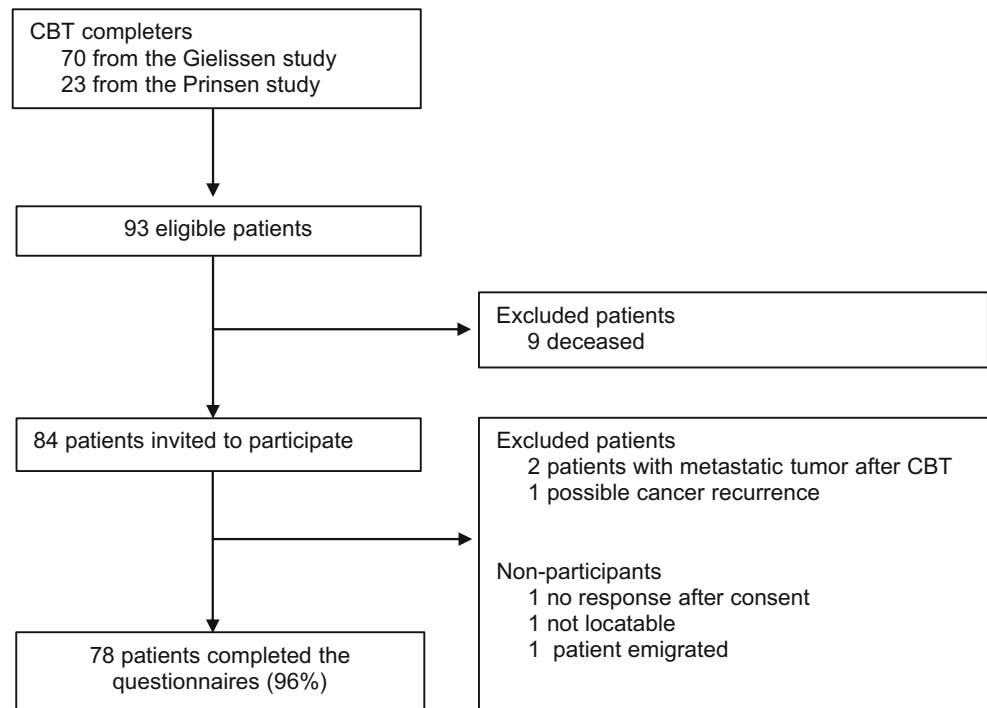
CBT completers
70 from the Gielissen study
23 from the Prinsen study

93 eligible patients

Excluded patients
9 deceased

84 patients invited to participate

Excluded patients
2 patients with metastatic tumor after CBT
1 possible cancer recurrence

Non-participants
1 no response after consent
1 not locatable
1 patient emigrated

78 patients completed the questionnaires (96%)